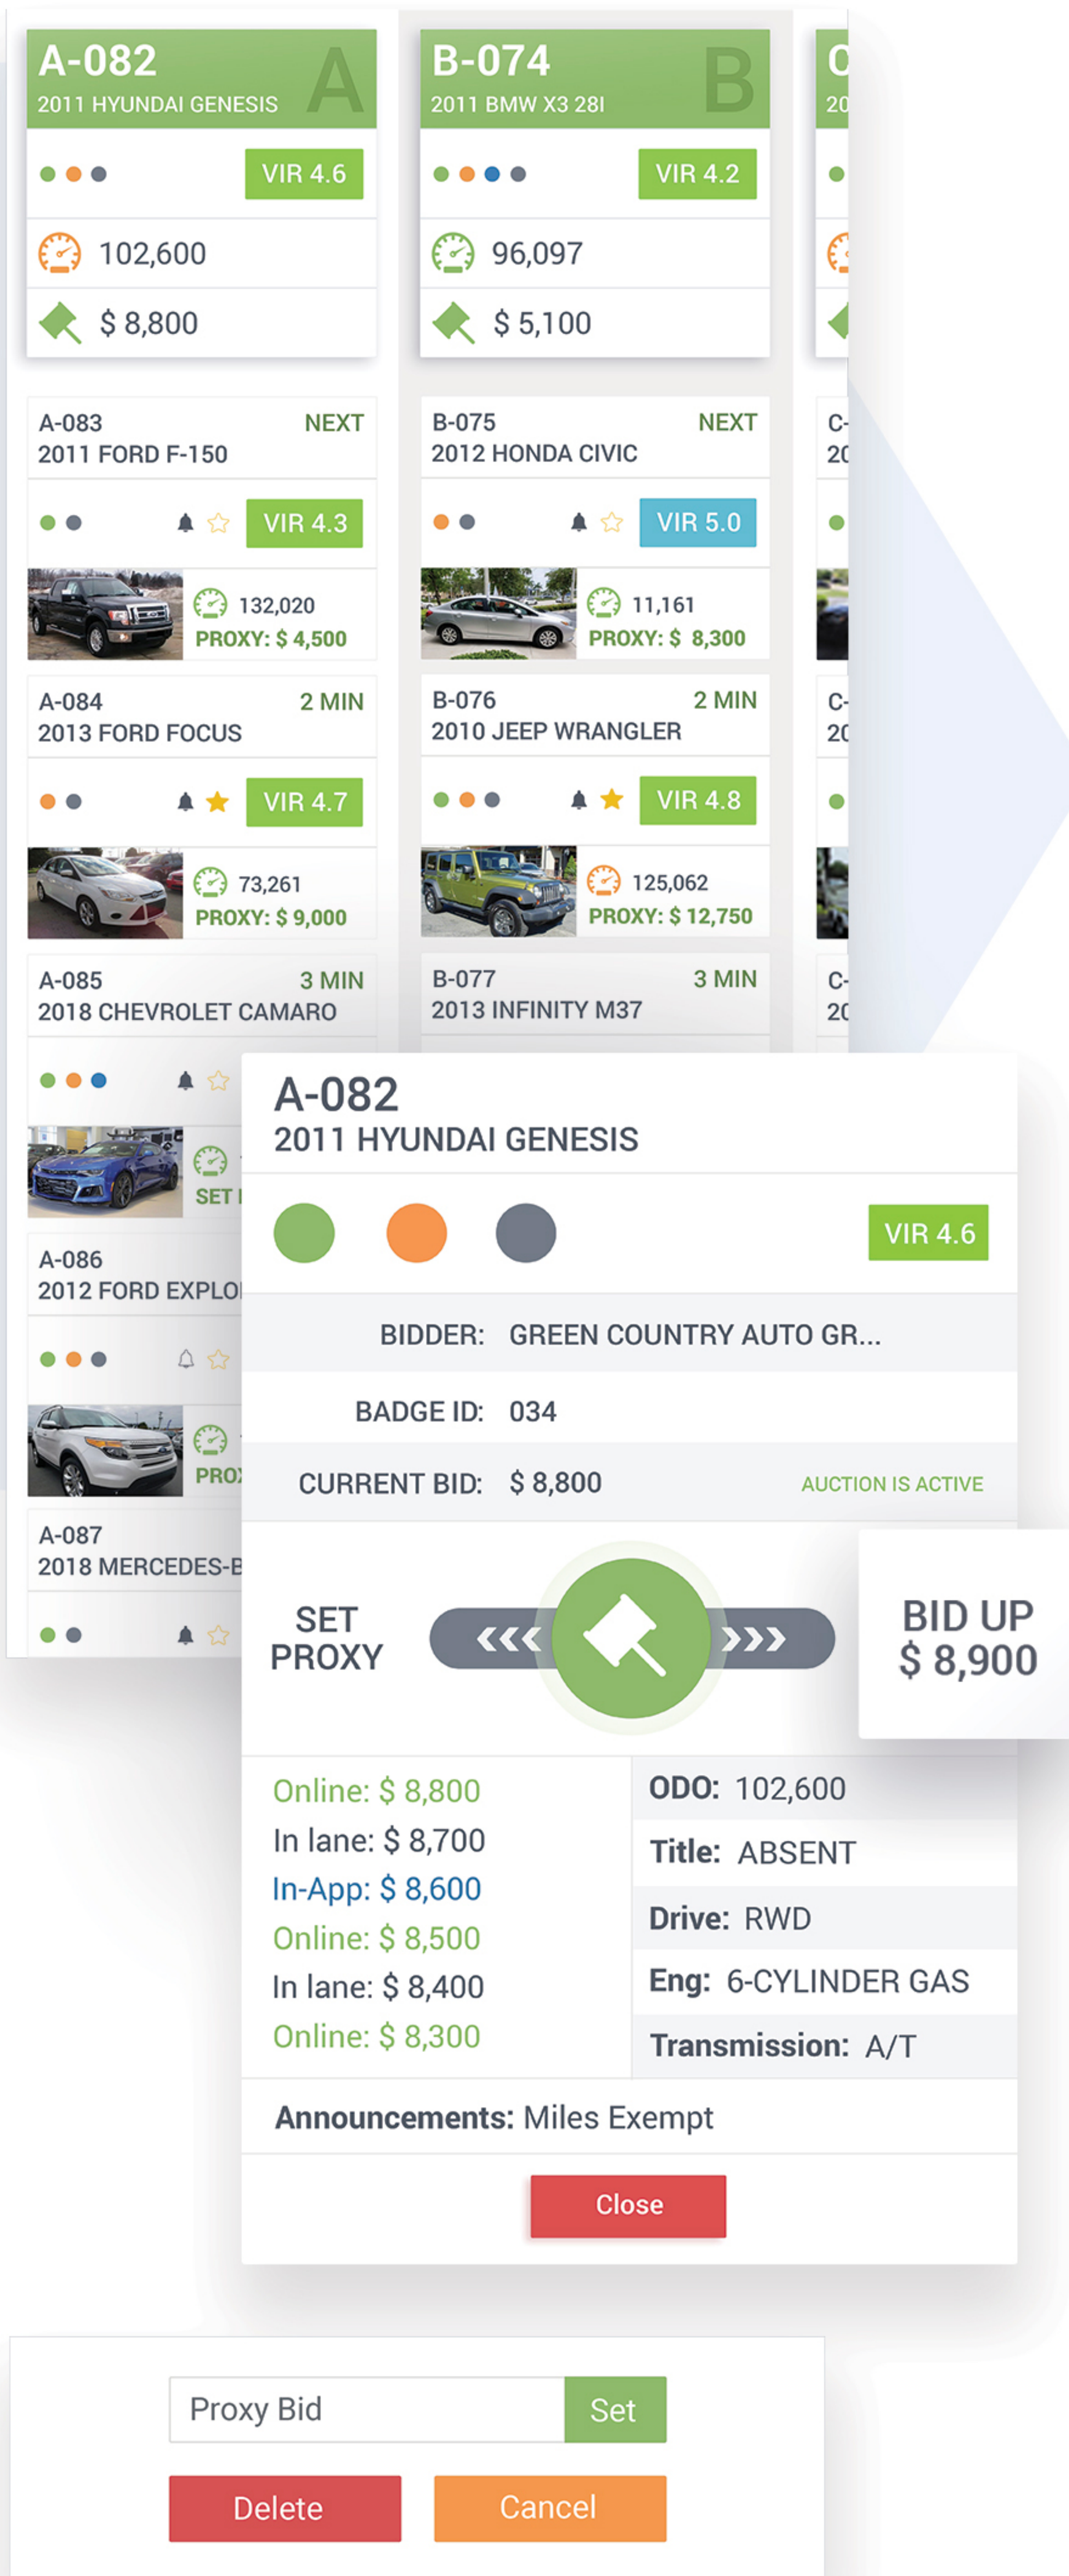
A-082
2011 HYUNDAI GENESIS
A
VIR 4.6
102,600
$ 8,800

A-083 NEXT
2011 FORD F-150
VIR 4.3
132,020
PROXY: $ 4,500

A-084 2 MIN
2013 FORD FOCUS
VIR 4.7
73,261
PROXY: $ 9,000

A-085 3 MIN
2018 CHEVROLET CAMARO
SET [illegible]

A-086
2012 FORD EXPLO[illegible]
PRO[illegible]

A-087
2018 MERCEDES-B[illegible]

B-074
2011 BMW X3 28I
B
VIR 4.2
96,097
$ 5,100

B-075 NEXT
2012 HONDA CIVIC
VIR 5.0
11,161
PROXY: $ 8,300

B-076 2 MIN
2010 JEEP WRANGLER
VIR 4.8
125,062
PROXY: $ 12,750

B-077 3 MIN
2013 INFINITY M37

C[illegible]
20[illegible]
C-
20
C-
20
C-
20

A-082
2011 HYUNDAI GENESIS
VIR 4.6
BIDDER: GREEN COUNTRY AUTO GR...
BADGE ID: 034
CURRENT BID: $ 8,800 AUCTION IS ACTIVE
SET PROXY
BID UP $ 8,900
Online: $ 8,800
In lane: $ 8,700
In-App: $ 8,600
Online: $ 8,500
In lane: $ 8,400
Online: $ 8,300
ODO: 102,600
Title: ABSENT
Drive: RWD
Eng: 6-CYLINDER GAS
Transmission: A/T
Announcements: Miles Exempt
Close

Proxy Bid
Set
Delete
Cancel